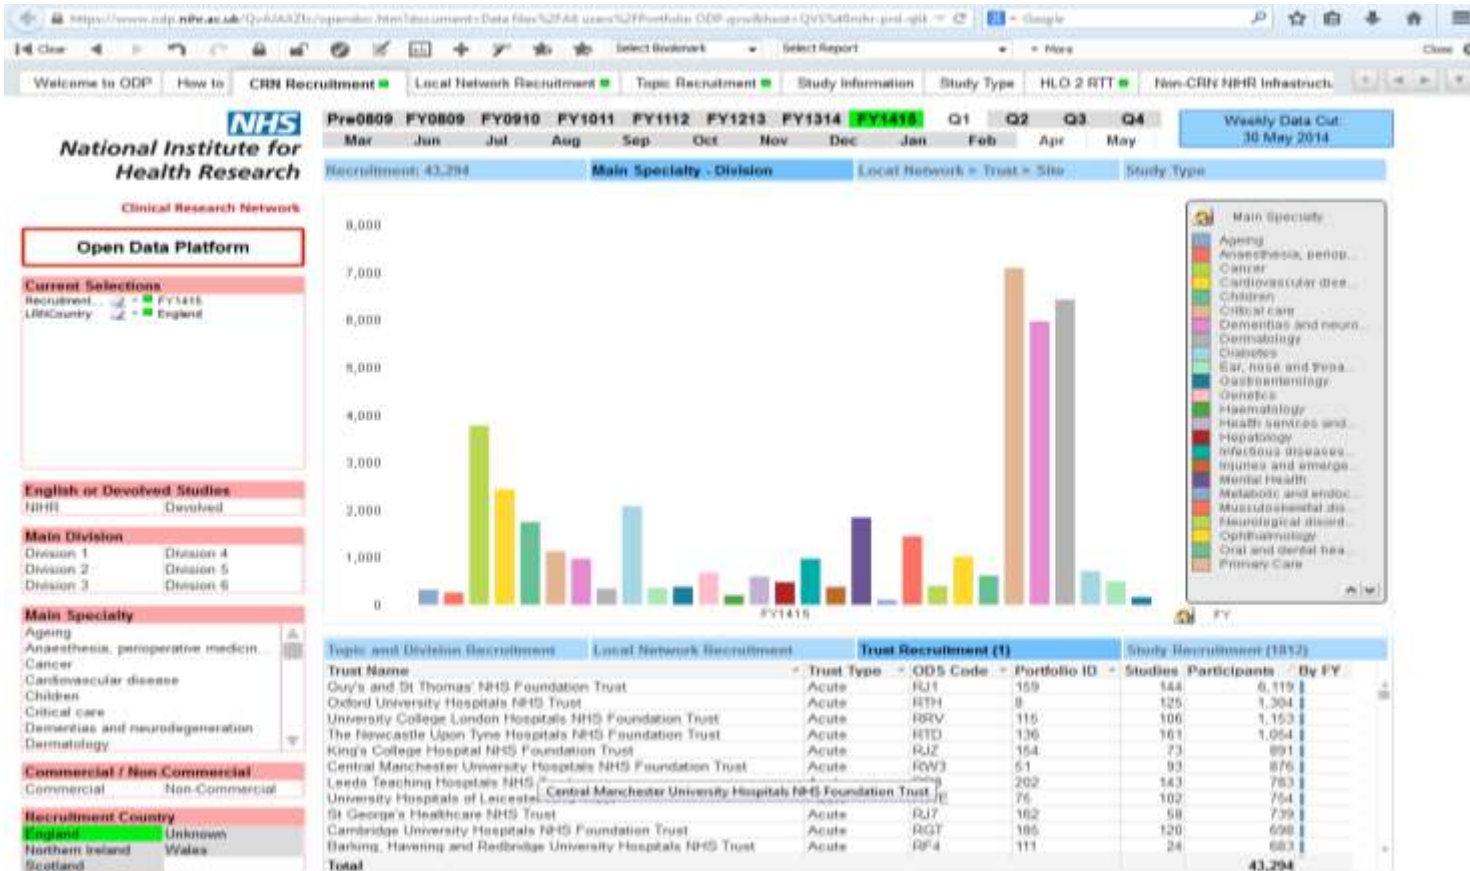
https://www.odp.nihr.ac.uk/QvAJAXZfc/opendoc.htm?document=Data files%2FAll users%2FPortfolio ODP.qvw&host=QVS%40nihr-prd-qlik

Clear · Select Bookmark · Select Report · More · Close

Welcome to ODP | How to | CRN Recruitment | Local Network Recruitment | Topic Recruitment | Study Information | Study Type | HLO 2 RTT | Non-CRN NIHR Infrastruct

NHS
National Institute for Health Research
Clinical Research Network

Open Data Platform

Current Selections
Recruitment... FY1415
LRNCountry England

English or Devolved Studies
NIHR Devolved

Main Division
Division 1 Division 4
Division 2 Division 5
Division 3 Division 6

Main Specialty
Ageing
Anaesthesia, perioperative medicin...
Cancer
Cardiovascular disease
Children
Critical care
Dementias and neurodegeneration
Dermatology

Commercial / Non Commercial
Commercial Non-Commercial

Recruitment Country
England Unknown
Northern Ireland Wales
Scotland

Pre0809 FY0809 FY0910 FY1011 FY1112 FY1213 FY1314 FY1415 Q1 Q2 Q3 Q4
Mar Jun Jul Aug Sep Oct Nov Dec Jan Feb Apr May

Weekly Data Cut 30 May 2014

Recruitment: 43,294 | Main Specialty - Division | Local Network > Trust > Site | Study Type

8,000
7,000
6,000
5,000
4,000
3,000
2,000
1,000
0
FY1415

Main Specialty
Ageing
Anaesthesia, periop...
Cancer
Cardiovascular dise...
Children
Critical care
Dementias and neuro...
Dermatology
Diabetes
Ear, nose and throa...
Gastroenterology
Genetics
Haematology
Health services and...
Hepatology
Infectious diseases...
Injuries and emerge...
Mental Health
Metabolic and endoc...
Musculoskeletal dis...
Neurological disord...
Ophthalmology
Oral and dental hea...
Primary Care

FY

Topic and Division Recruitment | Local Network Recruitment | Trust Recruitment (1) | Study Recruitment (1812)

| Trust Name | Trust Type | ODS Code | Portfolio ID | Studies | Participants | By FY |
|---|---|---|---|---|---|---|
| Guy's and St Thomas' NHS Foundation Trust | Acute | RJ1 | 159 | 144 | 6,119 | |
| Oxford University Hospitals NHS Trust | Acute | RTH | 8 | 125 | 1,304 | |
| University College London Hospitals NHS Foundation Trust | Acute | RRV | 115 | 106 | 1,153 | |
| The Newcastle Upon Tyne Hospitals NHS Foundation Trust | Acute | RTD | 136 | 161 | 1,054 | |
| King's College Hospital NHS Foundation Trust | Acute | RJZ | 154 | 73 | 891 | |
| Central Manchester University Hospitals NHS Foundation Trust | Acute | RW3 | 51 | 93 | 876 | |
| Leeds Teaching Hospitals NHS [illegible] | | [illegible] | 202 | 143 | 783 | |
| University Hospitals of Leicester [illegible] | | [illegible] | 75 | 102 | 754 | |
| St George's Healthcare NHS Trust | Acute | RJ7 | 162 | 58 | 739 | |
| Cambridge University Hospitals NHS Foundation Trust | Acute | RGT | 185 | 120 | 698 | |
| Barking, Havering and Redbridge University Hospitals NHS Trust | Acute | RF4 | 111 | 24 | 683 | |
| Total | | | | | 43,294 | |

Central Manchester University Hospitals NHS Foundation Trust